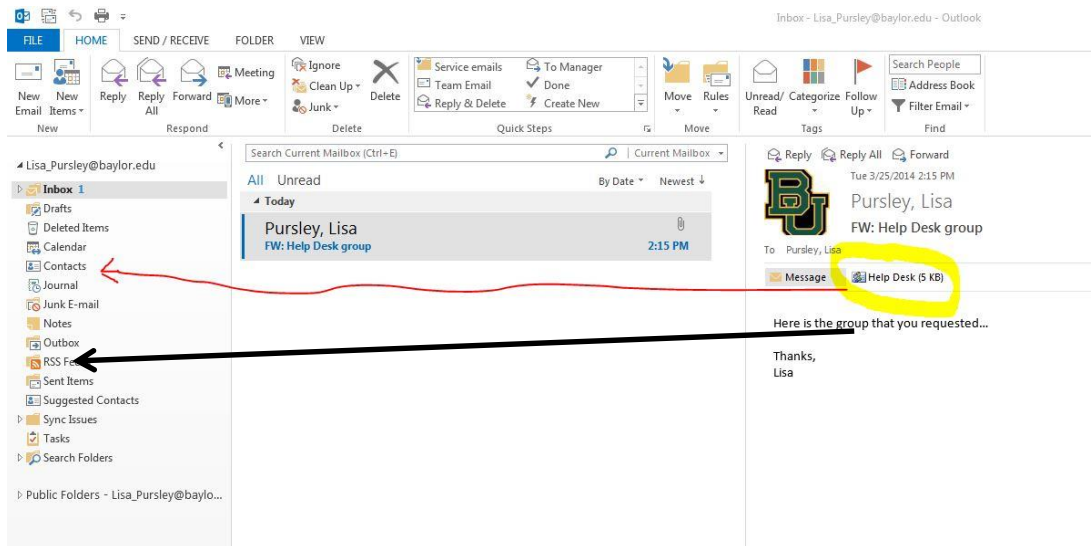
Inbox - Lisa_Pursley@baylor.edu - Outlook

FILE HOME SEND / RECEIVE FOLDER VIEW

New Email New Items
New

Reply Reply All Forward Meeting More
Respond

Ignore Clean Up Junk Delete
Delete

Service emails Team Email Reply & Delete To Manager Done Create New
Quick Steps

Move Rules
Move

Unread/ Read Categorize Follow Up
Tags

Search People Address Book Filter Email
Find

Lisa_Pursley@baylor.edu
Inbox 1
Drafts
Deleted Items
Calendar
Contacts
Journal
Junk E-mail
Notes
Outbox
RSS Fe
Sent Items
Suggested Contacts
Sync Issues
Tasks
Search Folders

Public Folders - Lisa_Pursley@baylor...

Search Current Mailbox (Ctrl+E) Current Mailbox
All Unread By Date Newest
Today
Pursley, Lisa
FW: Help Desk group 2:15 PM

Reply Reply All Forward
Tue 3/25/2014 2:15 PM
Pursley, Lisa
FW: Help Desk group
To Pursley, Lisa
Message Help Desk (5 KB)

Here is the group that you requested...

Thanks,
Lisa